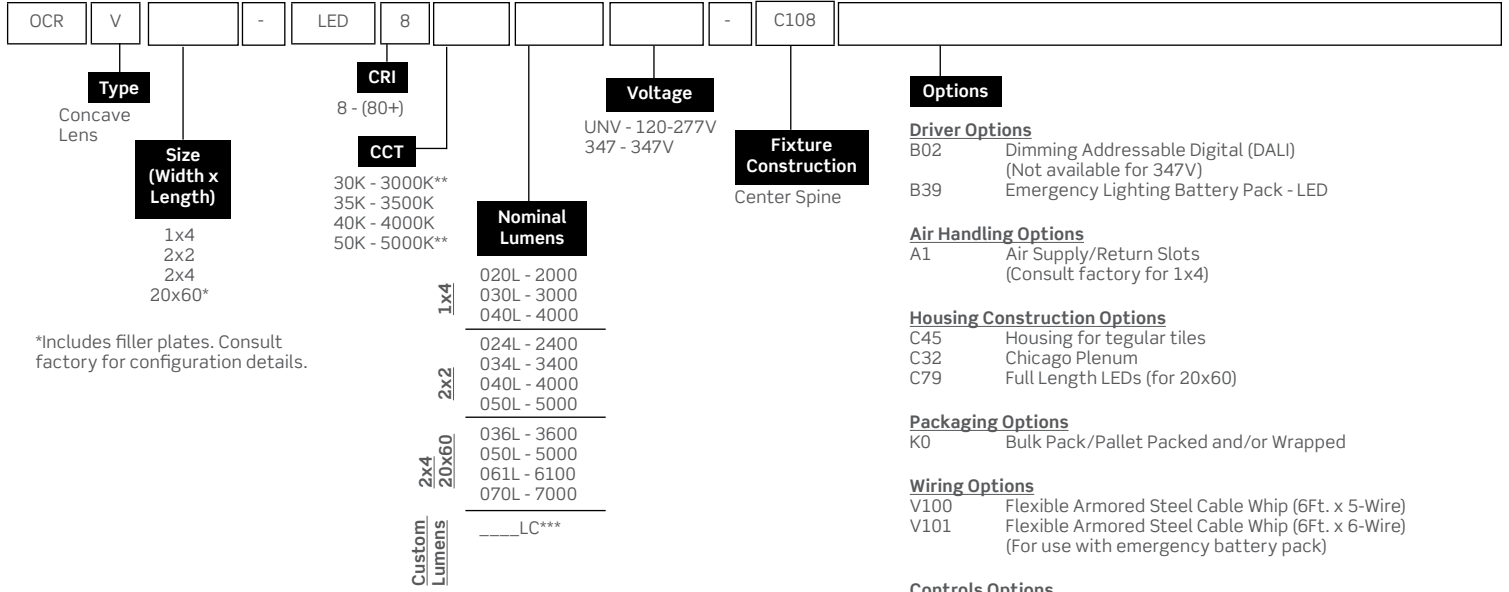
OCR | V | | - | LED | 8 | | | | - | C108 |

Type
Concave Lens

Size (Width x Length)
1x4
2x2
2x4
20x60*

*Includes filler plates. Consult factory for configuration details.

CRI
8 - (80+)

CCT
30K - 3000K**
35K - 3500K
40K - 4000K
50K - 5000K**

Nominal Lumens
1x4
020L - 2000
030L - 3000
040L - 4000
2x2
024L - 2400
034L - 3400
040L - 4000
050L - 5000
2x4 20x60
036L - 3600
050L - 5000
061L - 6100
070L - 7000
Custom Lumens
____LC***

Voltage
UNV - 120-277V
347 - 347V

Fixture Construction
Center Spine

Options

Driver Options
B02 Dimming Addressable Digital (DALI) (Not available for 347V)
B39 Emergency Lighting Battery Pack - LED

Air Handling Options
A1 Air Supply/Return Slots (Consult factory for 1x4)

Housing Construction Options
C45 Housing for tegular tiles
C32 Chicago Plenum
C79 Full Length LEDs (for 20x60)

Packaging Options
K0 Bulk Pack/Pallet Packed and/or Wrapped

Wiring Options
V100 Flexible Armored Steel Cable Whip (6Ft. x 5-Wire)
V101 Flexible Armored Steel Cable Whip (6Ft. x 6-Wire) (For use with emergency battery pack)

Controls Options